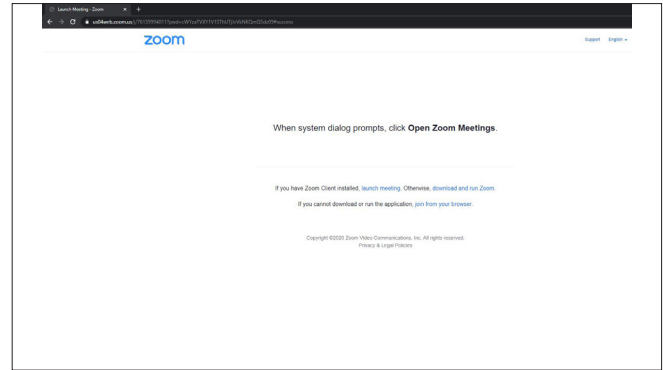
Launch Meeting - Zoom
us04web.zoom.us/j/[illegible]

zoom

Support English

When system dialog prompts, click Open Zoom Meetings.

If you have Zoom Client installed, launch meeting. Otherwise, download and run Zoom.

If you cannot download or run the application, join from your browser.

Copyright ©2020 Zoom Video Communications, Inc. All rights reserved.
Privacy & Legal Policies